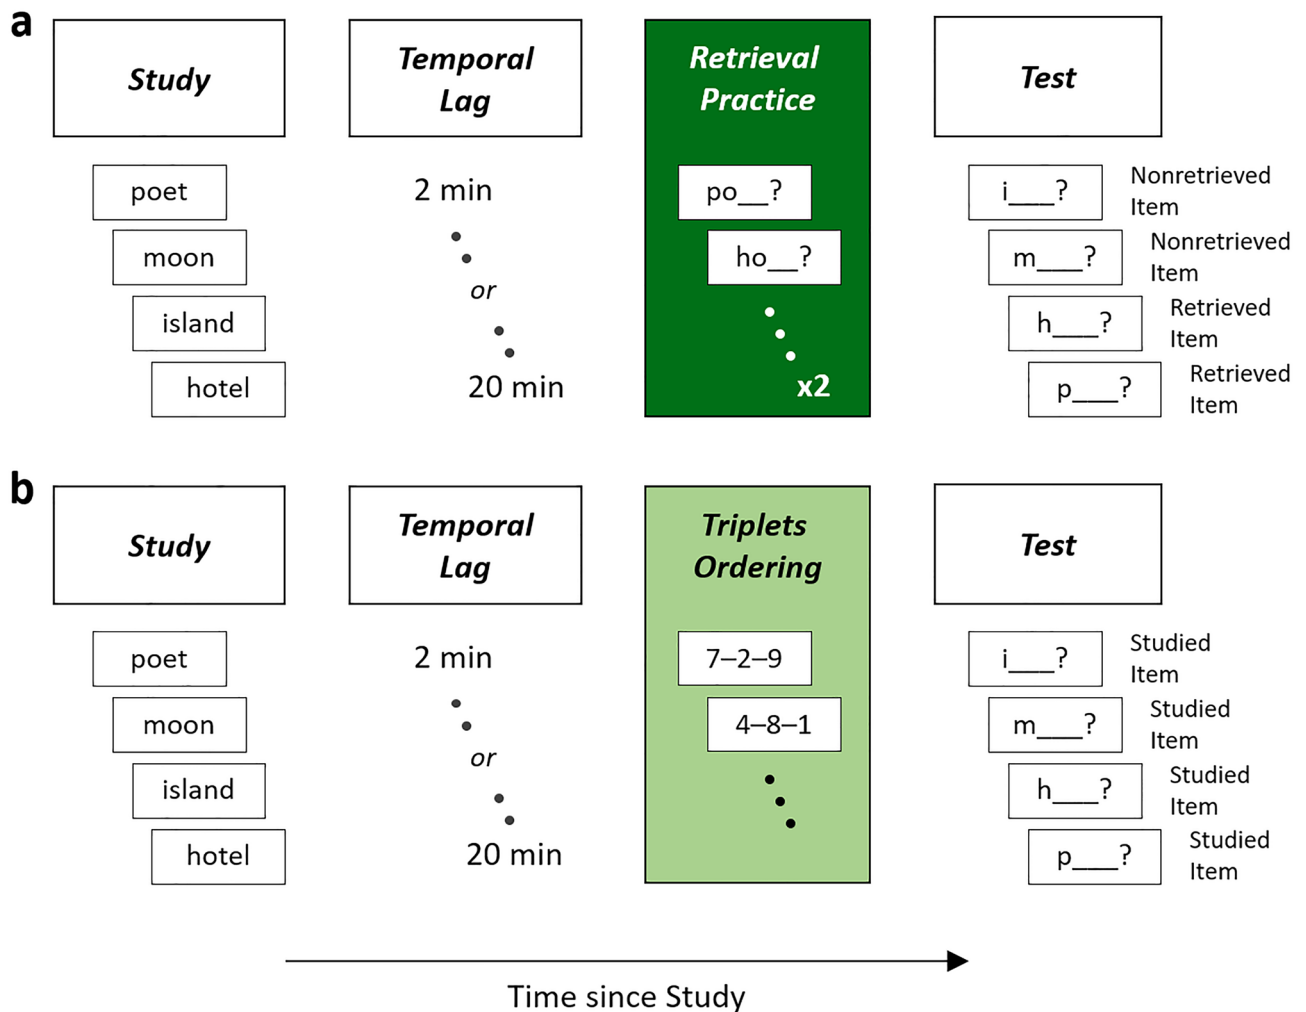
a

Study

poet

moon

island

hotel

Temporal Lag

2 min

or

20 min

Retrieval Practice

po__?

ho__?

x2

Test

i___?

Nonretrieved Item

m___?

Nonretrieved Item

h___?

Retrieved Item

p___?

Retrieved Item

b

Study

poet

moon

island

hotel

Temporal Lag

2 min

or

20 min

Triplets Ordering

7–2–9

4–8–1

Test

i___?

Studied Item

m___?

Studied Item

h___?

Studied Item

p___?

Studied Item

Time since Study